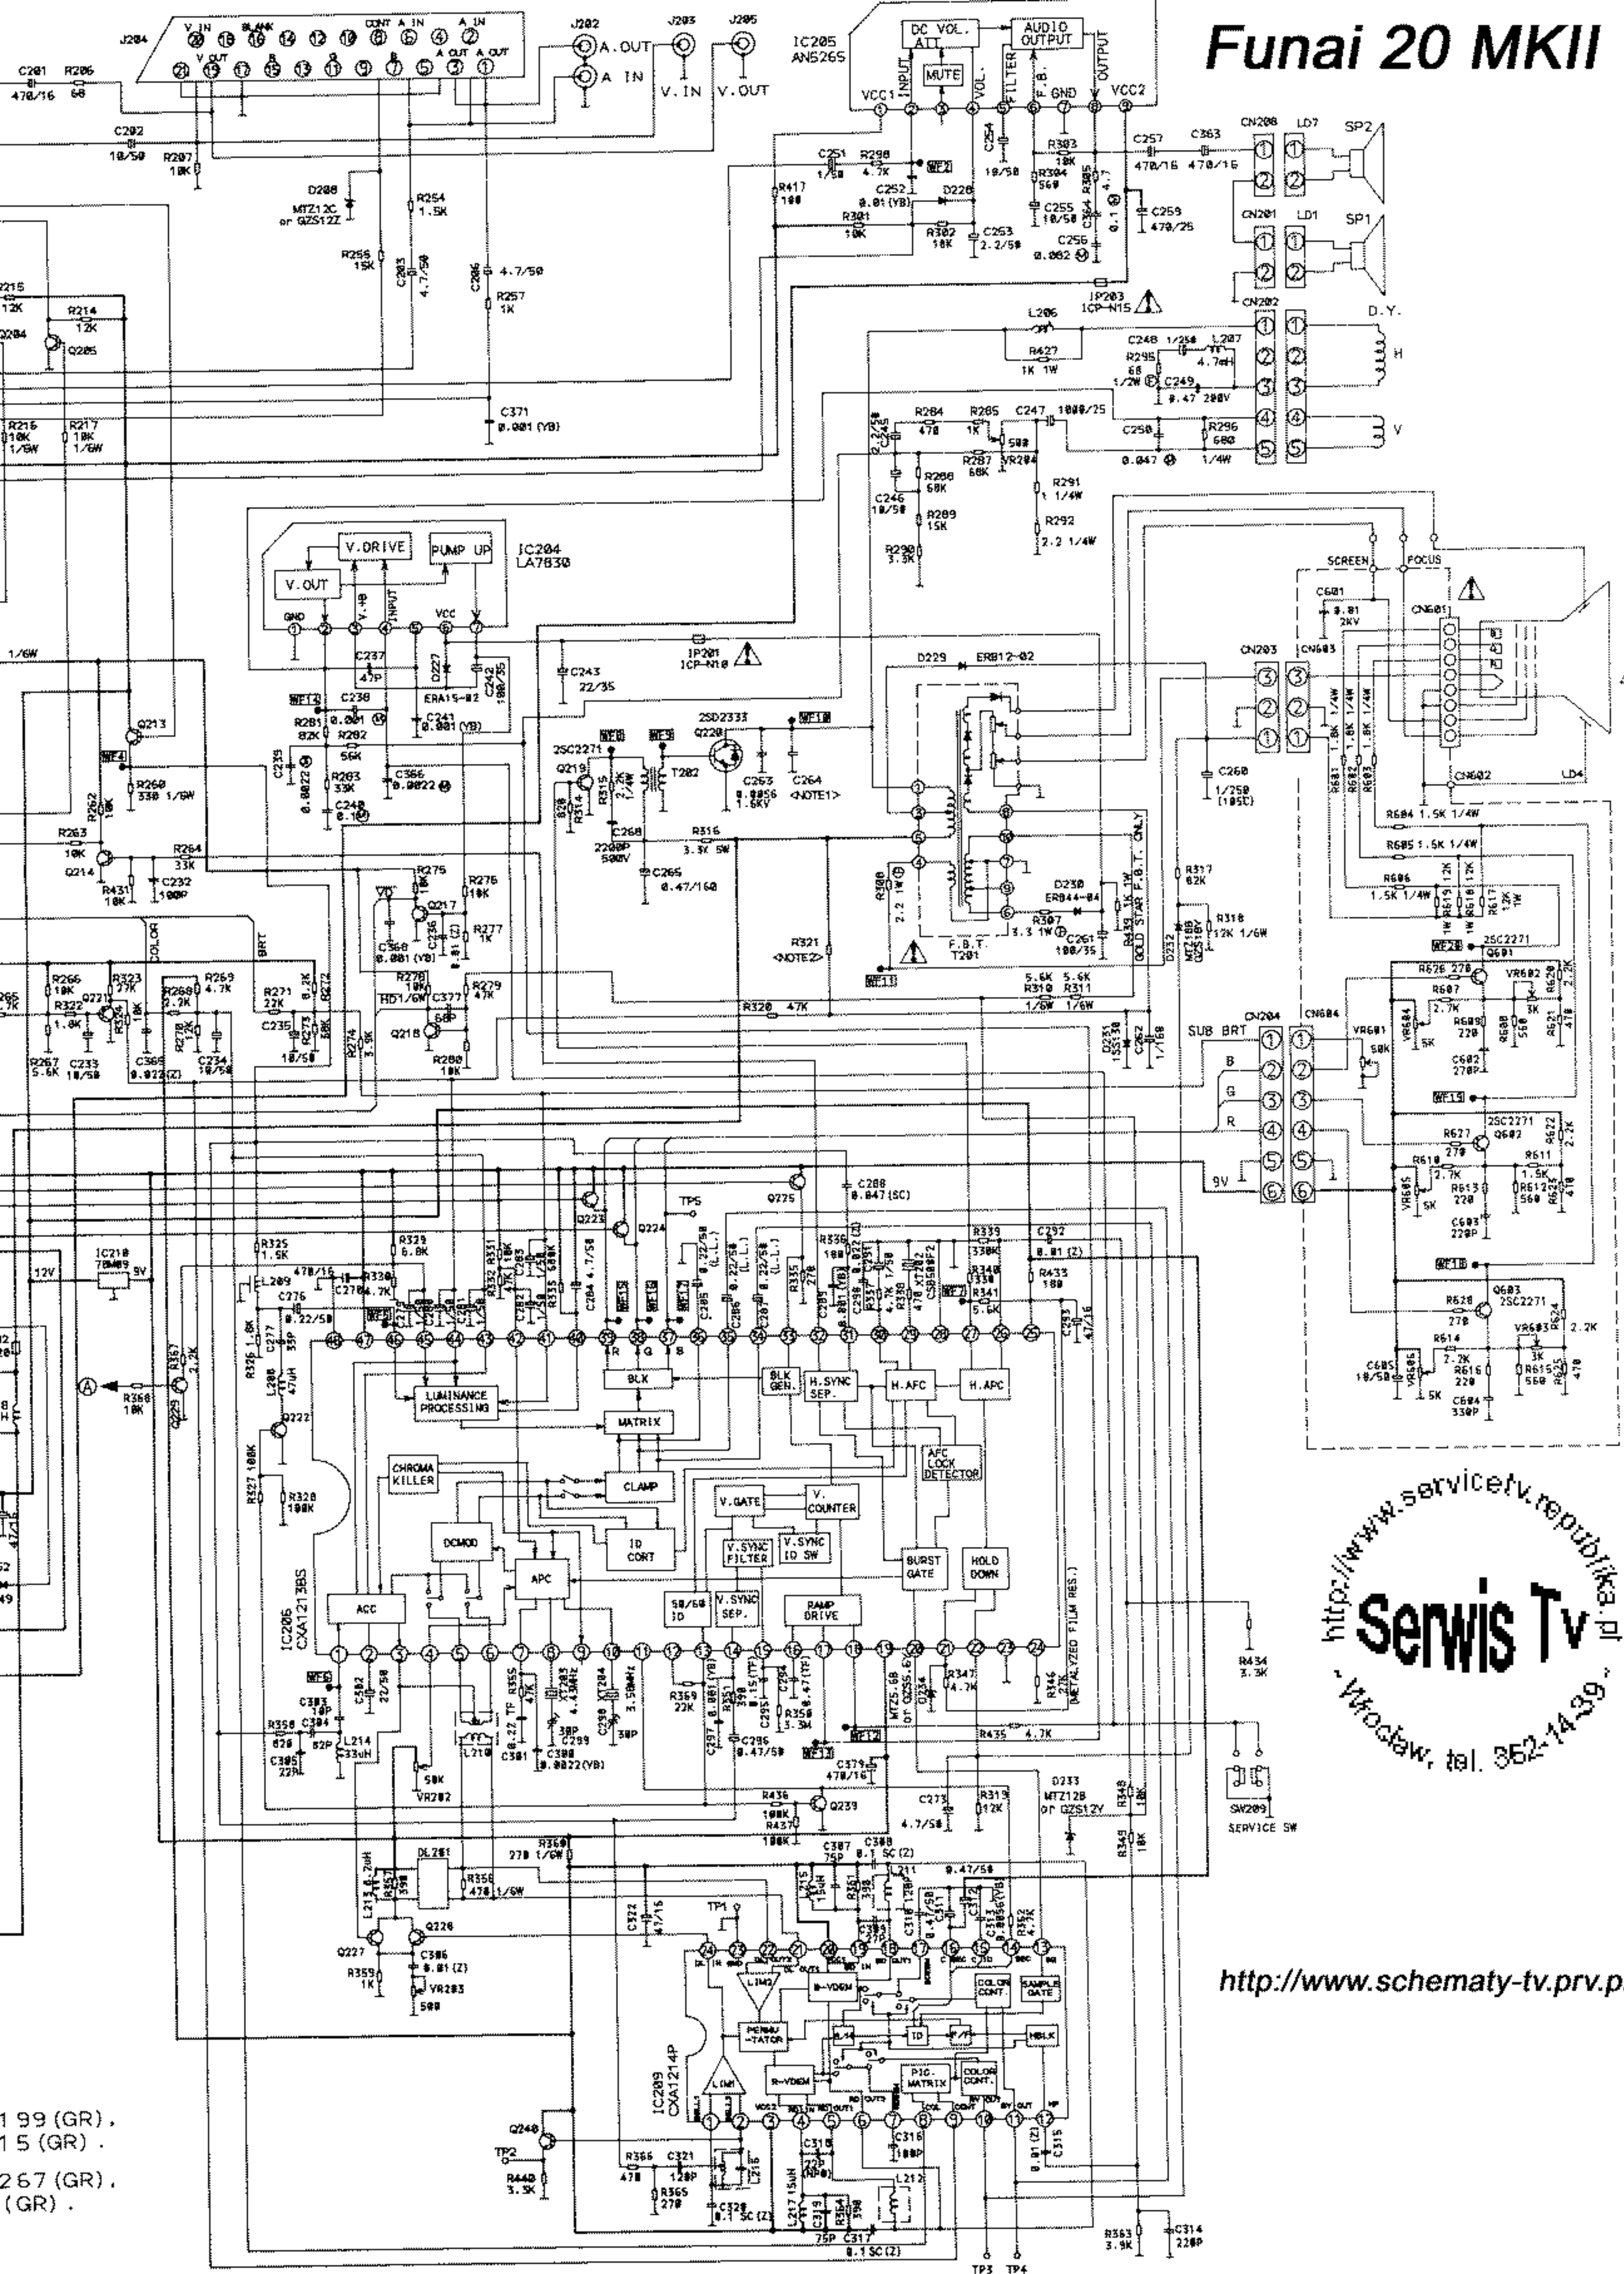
Funai 20 MKII

J204 V.IN BLANK CONT A IN A IN
V.OUT A OUT A OUT
J202 A.OUT A IN
J203 V.IN
J205 V.OUT

IC205 AN5265
DC VOL. ATT
AUDIO OUTPUT
MUTE
INPUT VOL. FILTER F.B. GND OUTPUT
VCC1 VCC2

C201 470/16 R206 68
C202 10/50 R207 10K
D208 MTZ12C or GZS12Z
R254 1.5K
R255 15K
C203 4.7/50
C206 4.7/50
R257 1K
C371 0.001 (YB)
R215 12K
R214 12K
Q204 Q205
R216 10K 1/6W
R217 10K 1/6W

C251 R298 4.7K WF2
C252 0.01 (YB) D220
R417 100
R301 10K R302 10K
C253 2.2/50
C254 10/50
R303 10K R304 560 R305
C255 10/50
C256 0.082
C364 4.7 0.1
C257 470/16 C363 470/16
C259 470/25
CN208 LD7 SP2
CN201 LD1 SP1
CN202 D.Y. H V
JP203 ICP-N15
L206 R427 1K 1W
C248 1/250 L207 4.7mH
R295 68 1/2W C249 0.47 200V
C245 2.2/50
R284 470 R285 1K C247 1000/25
C250 0.047 R296 680 1/4W
R287 68K VR204 500
R286 68K
C246 10/50
R289 15K
R290 3.3K
R291 1 1/4W
R292 2.2 1/4W

IC204 LA7830
V.DRIVE PUMP UP V.OUT
GND V.HB INPUT VCC
C237 47P D227 ERA15-02
C242 100/35
WF14 C238 0.001
R281 82K R282 56K
C241 0.001 (YB)
C239 0.0022
R283 33K C366 0.0022
C240 0.1
C243 22/35
JP201 ICP-N10
Q213 WF4 R260 330 1/6W
R262
R263 10K
R264 33K
Q214 R431 10K C232 100P
R275 R276 10K
Q217 R277 1K
C368 0.001 (YB)
C236 0.01 (Z)
R266 10K R322 1.0K Q221
R323 27K R324
R268 2.2K R269 4.7K
R270 1.2K C369 0.022(Z)
C234 10/50
R271 22K C235 10/50 R273 R272 8.2K
R274 3.9K
R278 10K R279 47K C377 68P
Q218 R280 10K
R267 5.6K C233 10/50
COLOR BRT 1/6W

2SD2333 Q220 WF10
2SC2271 WF8 WF9 Q219
R315 2.2K 1/4W T202
R314 820
C263 0.0056 1.6KV
C264 <NOTE1>
C268 2200P 500V
R316 3.3K 5W
C265 0.47/160
R321 <NOTE2>
D229 ERB12-02
R300 2.2 1W
F.B.T. T201
R307 3.3 1W
C261 100/35
D230 ERB44-04
R439 1K 1W
GOLD STAR F.B.T. ONLY
WF11
R317 82K
R318 12K 1/6W
D232 MTZ18V GZS18V
5.6K 5.6K R310 R311 1/6W 1/6W
R320 47K
D231 1SS130
C262 1/160
C260 1/250 (105C)

SCREEN FOCUS
C601 0.01 2KV
CN601 CN603 CN203 CN602 LD4
R601 1.8K 1/4W R602 1.8K 1/4W R603 1.8K 1/4W
R604 1.5K 1/4W
R605 1.5K 1/4W
R606 1.5K 1/4W R619 12K R618 12K R617 12K 1W
WF20 2SC2271 Q601
R626 270 VR602 R620 2.2K
R607 2.7K R609 220 R608 560 R621 470
VR604 5K
C602 270P
CN204 CN604 SUB BRT VR601 50K
B G R 9V
WF15
2SC2271 Q602 R622 2.2K
R627 270 R611 1.5K
R610 2.7K R612 560 R623 470
VR605 5K R613 220
C603 220P
WF16
Q603 2SC2271 R628 270 R624 2.2K VR603 3K
R614 2.2K R616 220 R615 560 R625 470
C605 10/50 VR606 5K C604 330P

Q225 C288 0.047(SC)
TP5 Q223 Q224
R325 1.5K R329 6.8K
R331 10K R332 47K R333 10K R334 680K R335 680K
C284 4.7/50
R336 100 C292 0.01 (Z)
R339 330K
R433 100
R340 330 R341 5.6K
C293 47/16
IC210 78M09 9V 12V
L209 470/16 R330 4.7K
C276 0.22/50
C277 33P L208 47uH
R326 1.8K
WF13 WF16 WF17 WF7
C285 0.22/50 C286 0.22/50 C287 0.22/50
R337 4.7K R338 470 XT202 CSB500F2
R R G B
LUMINANCE PROCESSING
BLK MATRIX
BLK GEN.
H.SYNC SEP.
H.AFC H.APC
AFC LOCK DETECTOR
CHROMA KILLER
CLAMP
V.GATE V. COUNTER
DEMOD
ID CONT
V.SYNC FILTER V.SYNC ID SW
APC
BURST GATE HOLD DOWN
ACC
50/60 ID
V.SYNC SEP.
RAMP DRIVE
IC206 CXA1213BS
R367 4.2K Q229 R368 10K
Q222 R327 100K R328 100K
WF6
C383 10P C382 22/50
R350 820 C384 82P L214 33uH
C385 22P
L210
R355 4.2K
XT203 4.43MHz XT204 3.58MHz
C290 30P C289 30P
C381 C380 0.0022(YB)
R369 22K C291 0.001(YB)
R351 390 C294 0.47(TF)
R358 3.3M C295
C296 0.47/50 WF3
R346 2.2K METALYZED FILM RES.
D234 R347 4.2K
MTZ5.6B or GZS5.6Y
WF12
R435 4.7K
C379 470/16
VR202 50K
R436 100K R437 100K Q239
C273 4.7/50 R319 12K
D233 MTZ12B or GZS12Y
R348 10K R349 10K
R434 3.3K
SW209 SERVICE SW

DL201 R357 390
L213 8.2uH
R356 470 1/6W
R360 270 1/6W
C387 75P C388 0.1 SC (Z)
L211 0.47/50
Q226 Q227
C386 0.01 (Z)
R359 1K VR203 500
C322 47/16
TP1
LIM2 B-YDEM
COLOR CONT. SAMPLE GATE
PERMU -TATOR
ID HBLK
LIM1 R-YDEM
PIC. MATRIX COLOR CONT.
IC209 CXA1214P
Q240 TP2 R440 3.5K
R366 470 C321 120P
R365 270
C320 0.1 SC (Z)
L216 L217 15uH
C319 75P C317 0.1 SC(Z)
R354 390
C318 22P (NP0)
C316 100P
L212
C315 0.01 (Z)
R363 3.9K C314 220P
TP3 TP4
C310 0.47/50 C311 C312 0.0056(YB) C313 R352 4.7K

199(GR).
15(GR).
267(GR).
(GR).

http://www.servicetv.republika.pl
Serwis Tv
Wrocław, tel. 362-1439

http://www.schematy-tv.prv.p